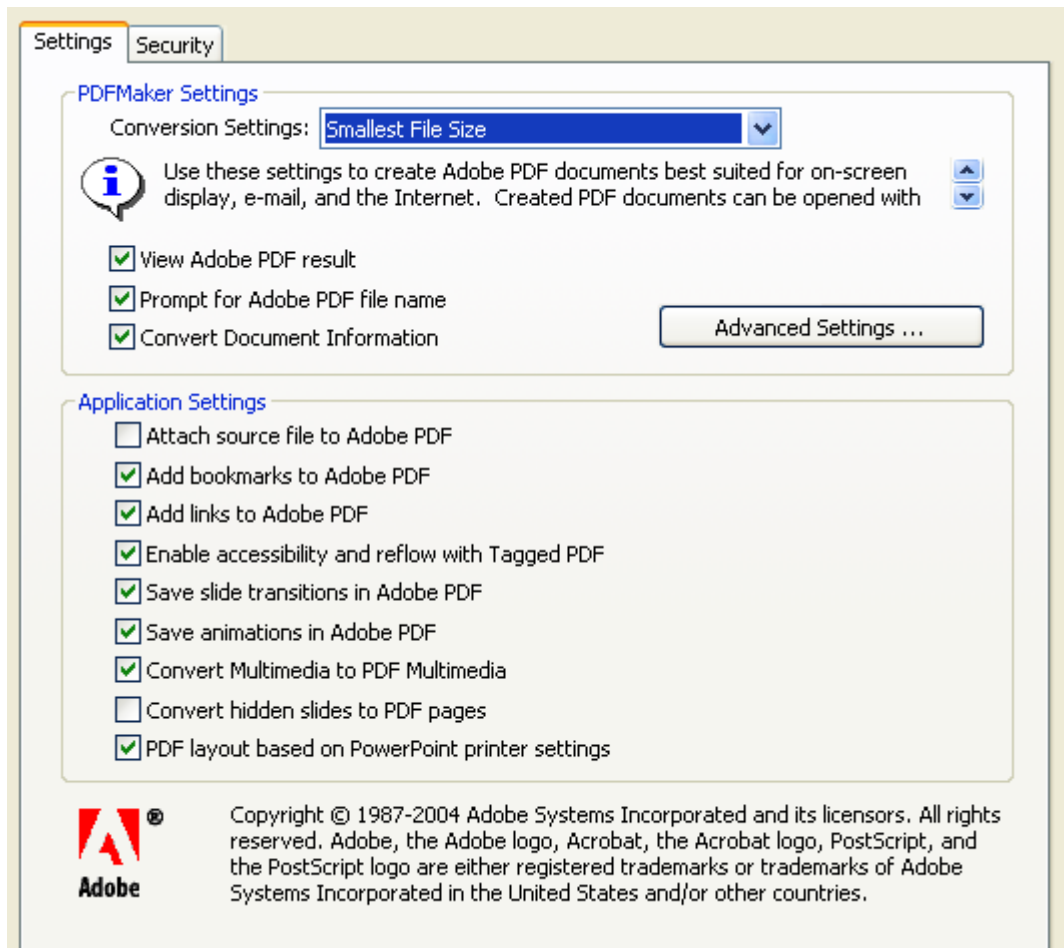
Settings Security

PDFMaker Settings

Conversion Settings: Smallest File Size

Use these settings to create Adobe PDF documents best suited for on-screen display, e-mail, and the Internet. Created PDF documents can be opened with

View Adobe PDF result

Prompt for Adobe PDF file name

Convert Document Information

Advanced Settings ...

Application Settings

Attach source file to Adobe PDF

Add bookmarks to Adobe PDF

Add links to Adobe PDF

Enable accessibility and reflow with Tagged PDF

Save slide transitions in Adobe PDF

Save animations in Adobe PDF

Convert Multimedia to PDF Multimedia

Convert hidden slides to PDF pages

PDF layout based on PowerPoint printer settings

Adobe ®

Copyright © 1987-2004 Adobe Systems Incorporated and its licensors. All rights reserved. Adobe, the Adobe logo, Acrobat, the Acrobat logo, PostScript, and the PostScript logo are either registered trademarks or trademarks of Adobe Systems Incorporated in the United States and/or other countries.